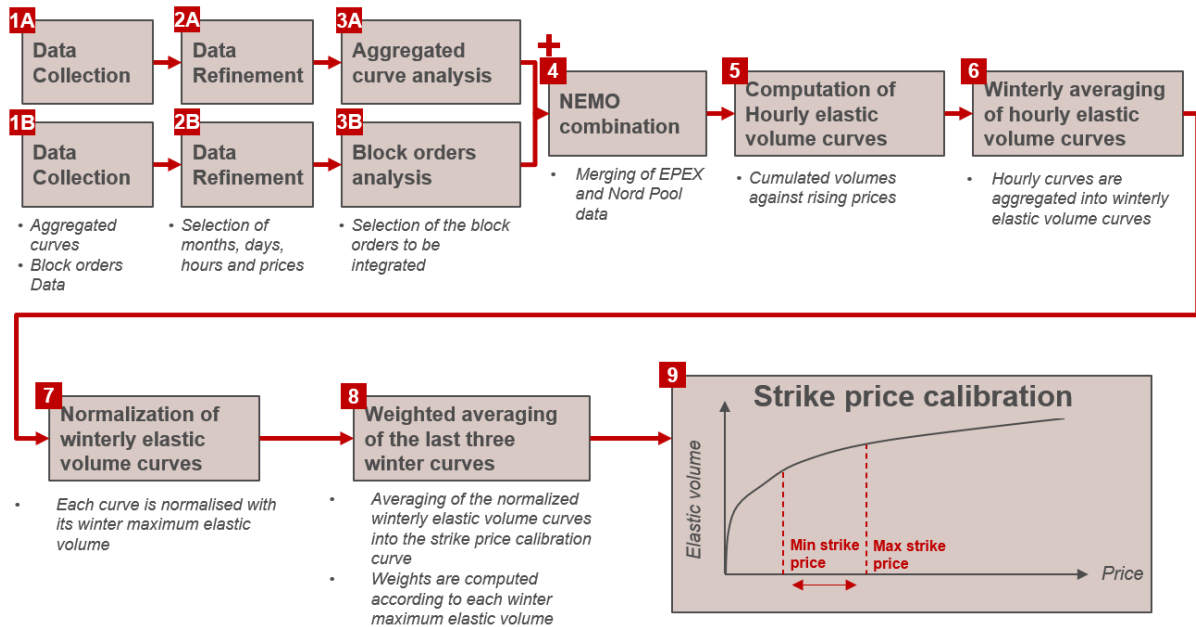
1A
Data Collection

2A
Data Refinement

3A
Aggregated curve analysis

1B
Data Collection

2B
Data Refinement

3B
Block orders analysis

- Aggregated curves
- Block orders Data

- Selection of months, days, hours and prices

- Selection of the block orders to be integrated

+

4
NEMO combination

- Merging of EPEX and Nord Pool data

5
Computation of Hourly elastic volume curves

- Cumulated volumes against rising prices

6
Winterly averaging of hourly elastic volume curves

- Hourly curves are aggregated into winterly elastic volume curves

7
Normalization of winterly elastic volume curves

- Each curve is normalised with its winter maximum elastic volume

8
Weighted averaging of the last three winter curves

- Averaging of the normalized winterly elastic volume curves into the strike price calibration curve
- Weights are computed according to each winter maximum elastic volume

9
Strike price calibration

Elastic volume

Min strike price

Max strike price

Price